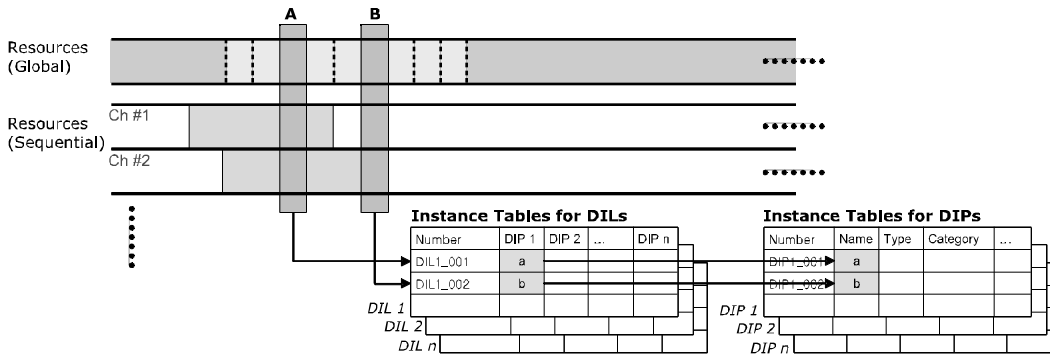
A B

Resources (Global)

Resources (Sequential)

Ch #1

Ch #2

Instance Tables for DILs

| Number | DIP 1 | DIP 2 | ... | DIP n |
|---|---|---|---|---|
| DIL1_001 | a | | | |
| DIL1_002 | b | | | |

DIL 1
DIL 2
DIL n

Instance Tables for DIPs

| Number | Name | Type | Category | ... |
|---|---|---|---|---|
| DIP1_001 | a | | | |
| DIP1_002 | b | | | |

DIP 1
DIP 2
DIP n